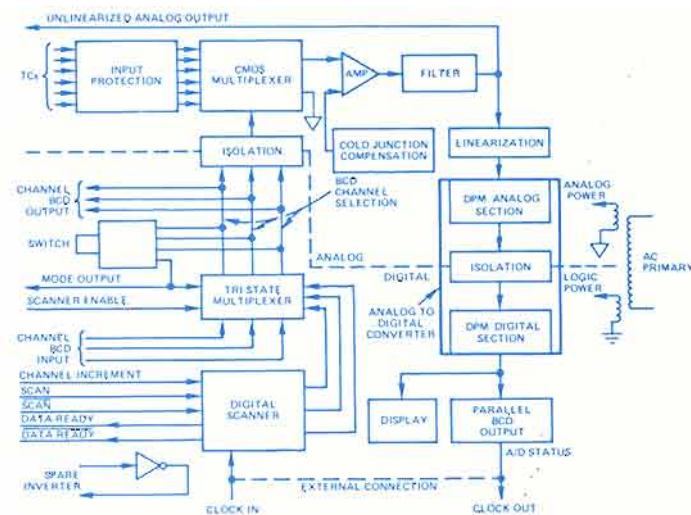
UNLINEARIZED ANALOG OUTPUT

TCs

INPUT PROTECTION

CMOS MULTIPLEXER

AMP

FILTER

COLD JUNCTION COMPENSATION

ISOLATION

LINEARIZATION

CHANNEL BCD OUTPUT

BCD CHANNEL SELECTION

DPM ANALOG SECTION

ANALOG POWER

SWITCH

ANALOG

ISOLATION

AC PRIMARY

MODE OUTPUT

DIGITAL

LOGIC POWER

TRI STATE MULTIPLEXER

SCANNER ENABLE

ANALOG TO DIGITAL CONVERTER

DPM DIGITAL SECTION

CHANNEL BCD INPUT

CHANNEL INCREMENT

SCAN

$\overline{SCAN}$

DIGITAL SCANNER

DATA READY

$\overline{DATA\ READY}$

DISPLAY

PARALLEL BCD OUTPUT

A/D STATUS

SPARE INVERTER

EXTERNAL CONNECTION

CLOCK IN

CLOCK OUT